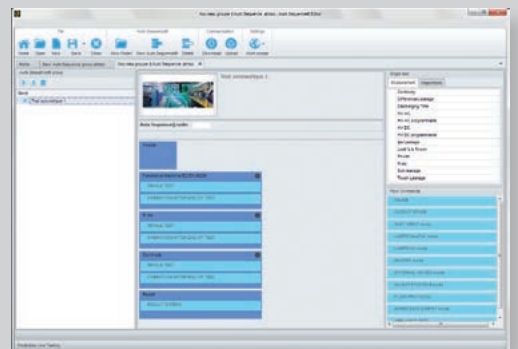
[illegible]

File

Home Open New Save Close

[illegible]

Settings

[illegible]

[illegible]

Test sub-sequence

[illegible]

Continuity
Differential Leakage
Discharging Time
Hi-VAC
Hi-VAC programmable
Hi-VDC
Hi-VDC programmable
Ins.Leakage
Load & a Power
Pt-Low
Pt-Hi
Sub-leakage
Touch Leakage

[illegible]